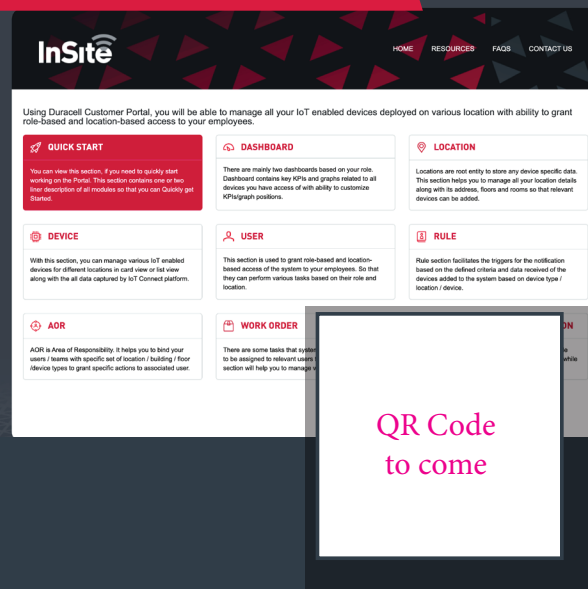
InSite

HOME RESOURCES FAQS CONTACT US

Using Duracell Customer Portal, you will be able to manage all your IoT enabled devices deployed on various location with ability to grant role-based and location-based access to your employees.

QUICK START
You can view this section, if you need to quickly start working on the Portal. This section contains one or two liner description of all modules so that you can Quickly get Started.

DASHBOARD
There are mainly two dashboards based on your role. Dashboard contains key KPIs and graphs related to all devices you have access of with ability to customize KPIs/graph positions.

LOCATION
Locations are root entity to store any device specific data. This section helps you to manage all your location details along with its address, floors and rooms so that relevant devices can be added.

DEVICE
With this section, you can manage various IoT enabled devices for different locations in card view or list view along with the all data captured by IoT Connect platform.

USER
This section is used to grant role-based and location-based access of the system to your employees. So that they can perform various tasks based on their role and location.

RULE
Rule section facilitates the triggers for the notification based on the defined criteria and data received of the devices added to the system based on device type / location / device.

AOR
AOR is Area of Responsibility. It helps you to bind your users / teams with specific set of location / building / floor /device types to grant specific actions to associated user.

WORK ORDER
There are some tasks that syste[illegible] to be assigned to relevant users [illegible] section will help you to manage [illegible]

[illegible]ON
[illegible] while

QR Code to come